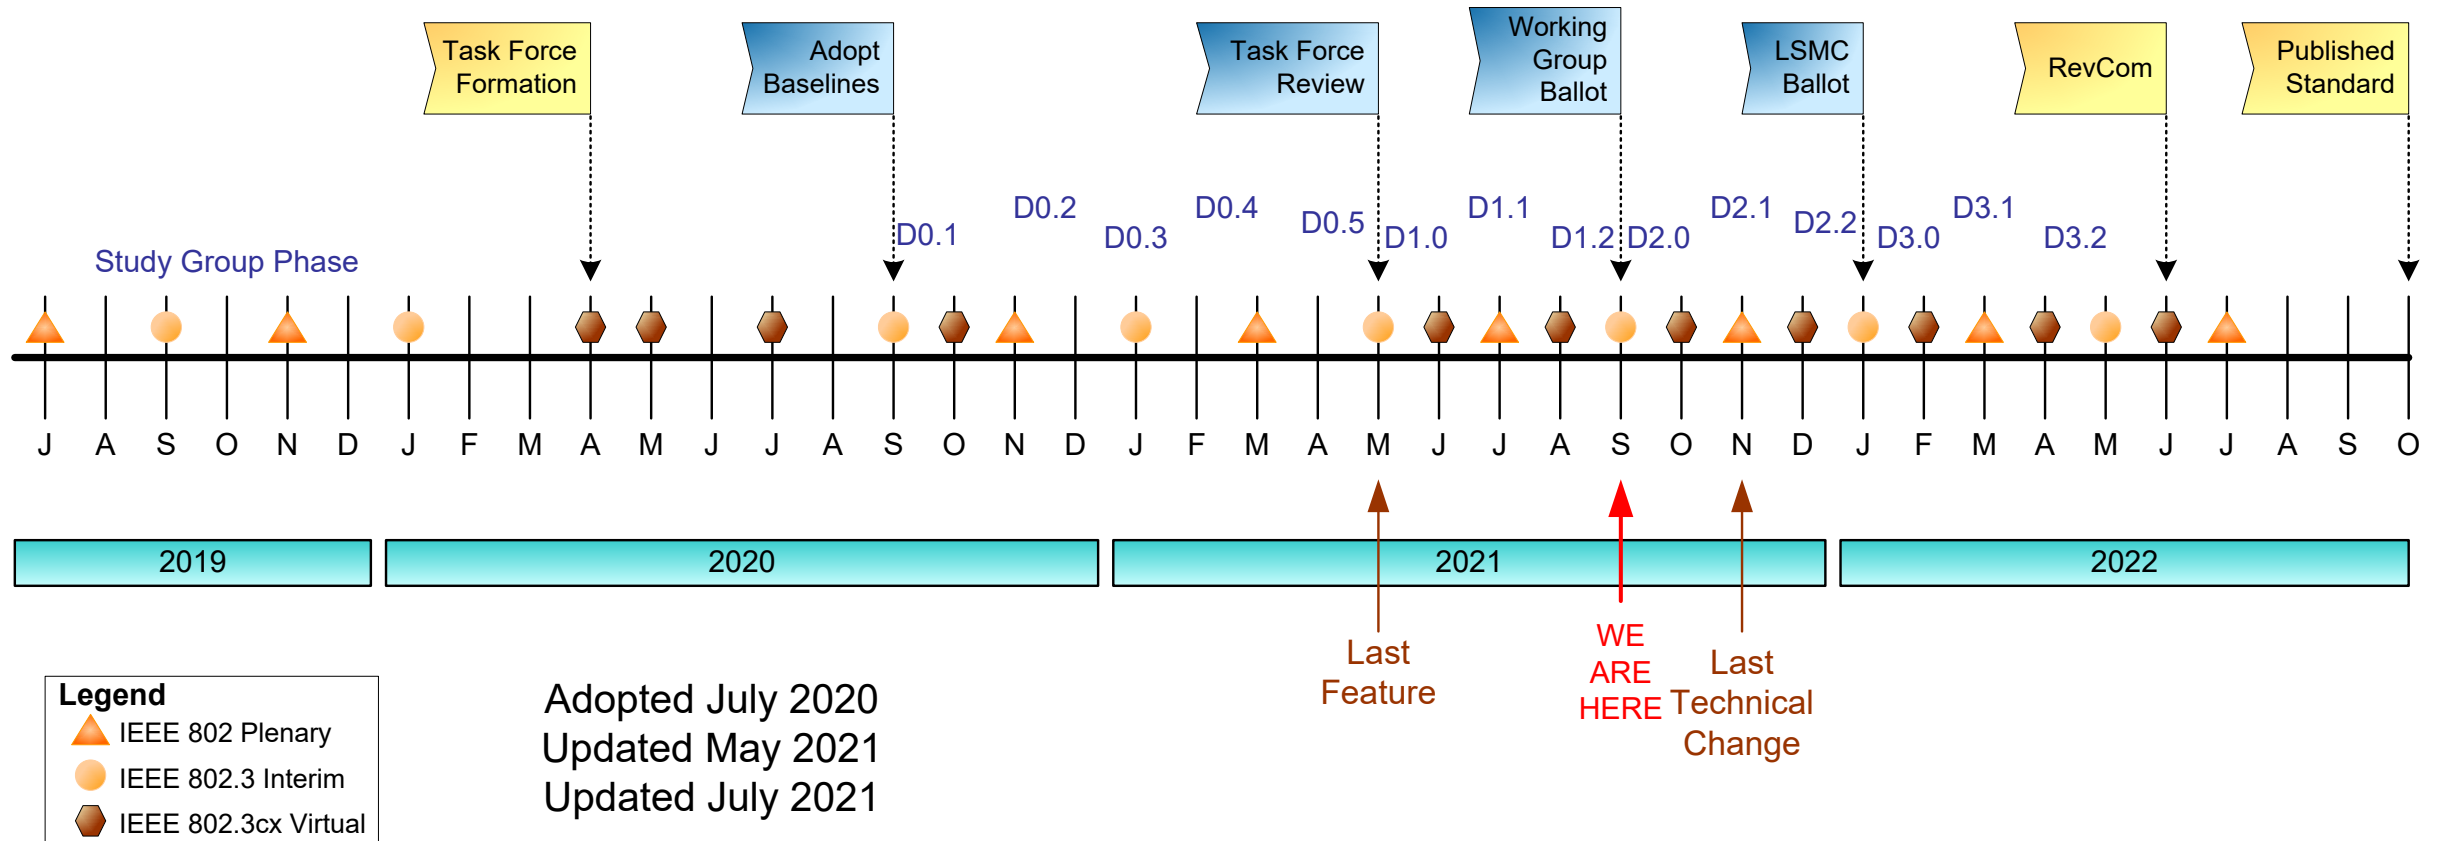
Task Force Formation

Adopt Baselines

Task Force Review

Working Group Ballot

LSMC Ballot

RevCom

Published Standard

Study Group Phase

D0.1 D0.2 D0.3 D0.4 D0.5 D1.0 D1.1 D1.2 D2.0 D2.1 D2.2 D3.0 D3.1 D3.2

J A S O N D J F M A M J J A S O N D J F M A M J J A S O N D J F M A M J J A S O

2019 2020 2021 2022

Last Feature

WE ARE HERE

Last Technical Change

Legend
IEEE 802 Plenary
IEEE 802.3 Interim
IEEE 802.3cx Virtual

Adopted July 2020
Updated May 2021
Updated July 2021